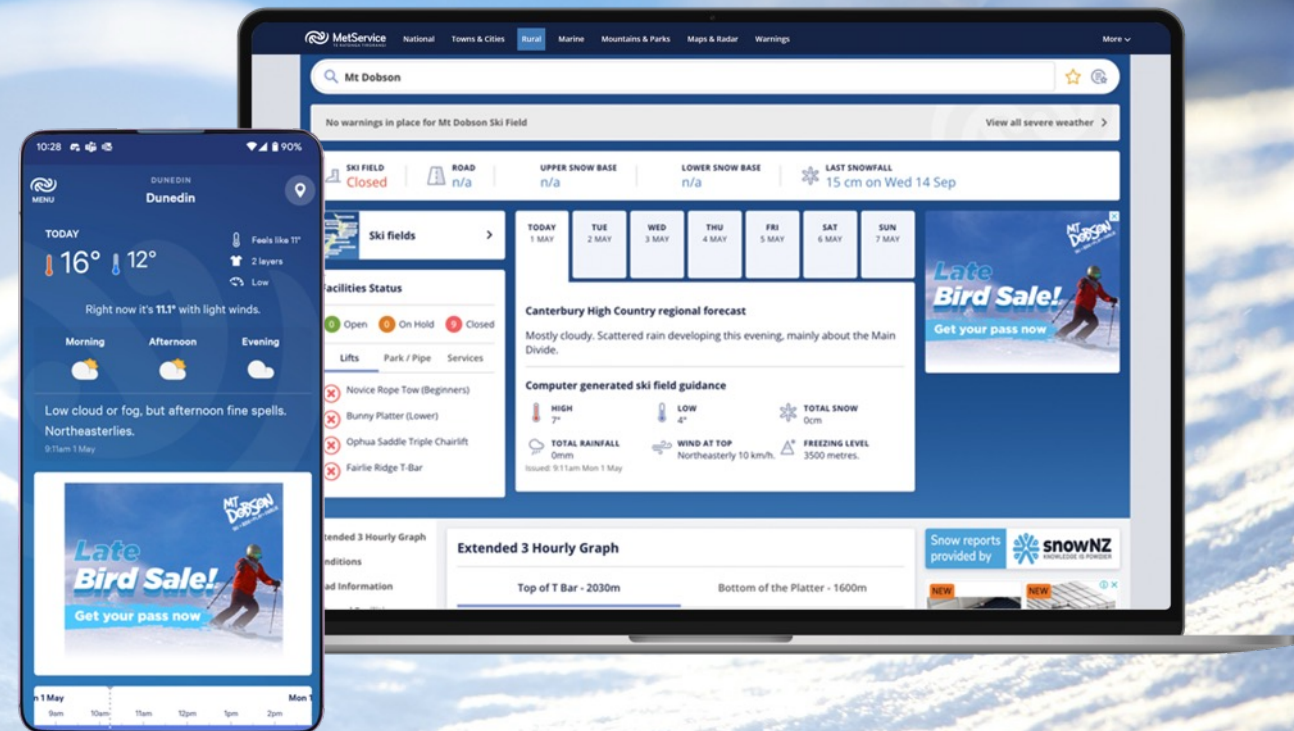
MetService
National Towns & Cities Rural Marine Mountains & Parks Maps & Radar Warnings More

Mt Dobson

No warnings in place for Mt Dobson Ski Field
View all severe weather

SKI FIELD
Closed
ROAD
n/a
UPPER SNOW BASE
n/a
LOWER SNOW BASE
n/a
LAST SNOWFALL
15 cm on Wed 14 Sep

Ski fields

Facilities Status
0 Open 0 On Hold 9 Closed
Lifts Park / Pipe Services
Novice Rope Tow (Beginners)
Bunny Platter (Lower)
Ophua Saddle Triple Chairlift
Fairlie Ridge T-Bar

TODAY 1 MAY
TUE 2 MAY
WED 3 MAY
THU 4 MAY
FRI 5 MAY
SAT 6 MAY
SUN 7 MAY

Canterbury High Country regional forecast
Mostly cloudy. Scattered rain developing this evening, mainly about the Main Divide.

Computer generated ski field guidance
HIGH 7°
LOW 4°
TOTAL SNOW 0cm
TOTAL RAINFALL 0mm
WIND AT TOP Northeasterly 10 km/h.
FREEZING LEVEL 3500 metres.
Issued: 9:11am Mon 1 May

MT DOBSON
Late Bird Sale!
Get your pass now

xtended 3 Hourly Graph
nditions
ad Information

Extended 3 Hourly Graph
Top of T Bar - 2030m
Bottom of the Platter - 1600m

Snow reports provided by snowNZ
KNOWLEDGE IS POWDER
NEW NEW

10:28 90%
MENU
DUNEDIN
Dunedin
TODAY
16° 12°
Feels like 11°
2 layers
Low
Right now it's 11.1° with light winds.
Morning Afternoon Evening
Low cloud or fog, but afternoon fine spells. Northeasterlies.
9:11am 1 May

MT DOBSON
Late Bird Sale!
Get your pass now

n 1 May
Mon 1
9am 10am 11am 12pm 1pm 2pm